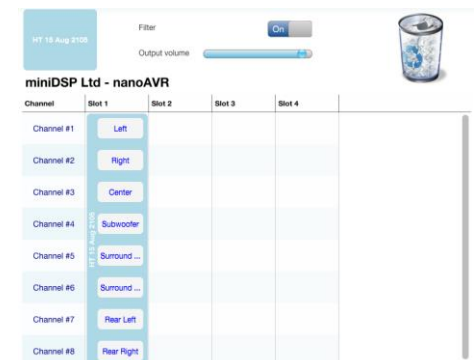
HT 15 Aug 2105

Filter

On

Output volume

miniDSP Ltd - nanoAVR

| Channel | Slot 1 | Slot 2 | Slot 3 | Slot 4 |
|---|---|---|---|---|
| Channel #1 | Left | | | |
| Channel #2 | Right | | | |
| Channel #3 | Center | | | |
| Channel #4 | Subwoofer | | | |
| Channel #5 | Surround ... | | | |
| Channel #6 | Surround ... | | | |
| Channel #7 | Rear Left | | | |
| Channel #8 | Rear Right | | | |

HT 15 Aug 2105